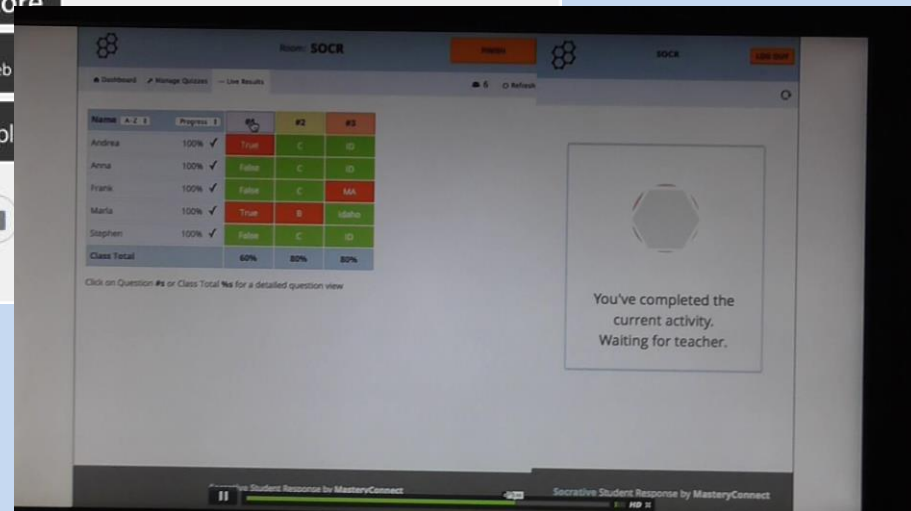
Room: SOCR

FINISH

SOCR

LOG OUT

Dashboard  Manage Quizzes  Live Results

6  Refresh

| Name A-Z | Progress | #1 | #2 | #3 |
|---|---|---|---|---|
| Andrea | 100% ✓ | True | C | ID |
| Anna | 100% ✓ | False | C | ID |
| Frank | 100% ✓ | False | C | MA |
| Maria | 100% ✓ | True | B | Idaho |
| Stephen | 100% ✓ | False | C | ID |
| Class Total | | 60% | 80% | 80% |

Click on Question #s or Class Total %s for a detailed question view

You've completed the current activity. Waiting for teacher.

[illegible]ve Student Response by MasteryConnect

Socrative Student Response by MasteryConnect

HD